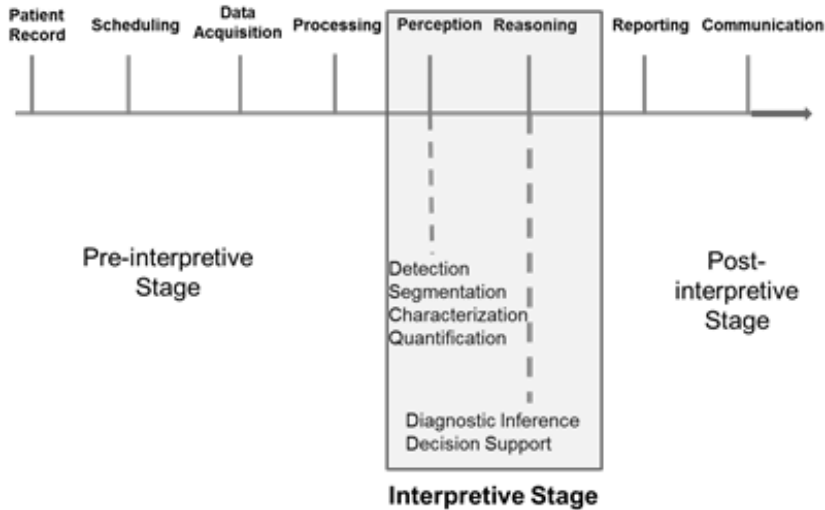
Patient Record

Scheduling

Data Acquisition

Processing

Perception

Reasoning

Reporting

Communication

Pre-interpretive Stage

Detection
Segmentation
Characterization
Quantification

Diagnostic Inference
Decision Support

Post-interpretive Stage

Interpretive Stage